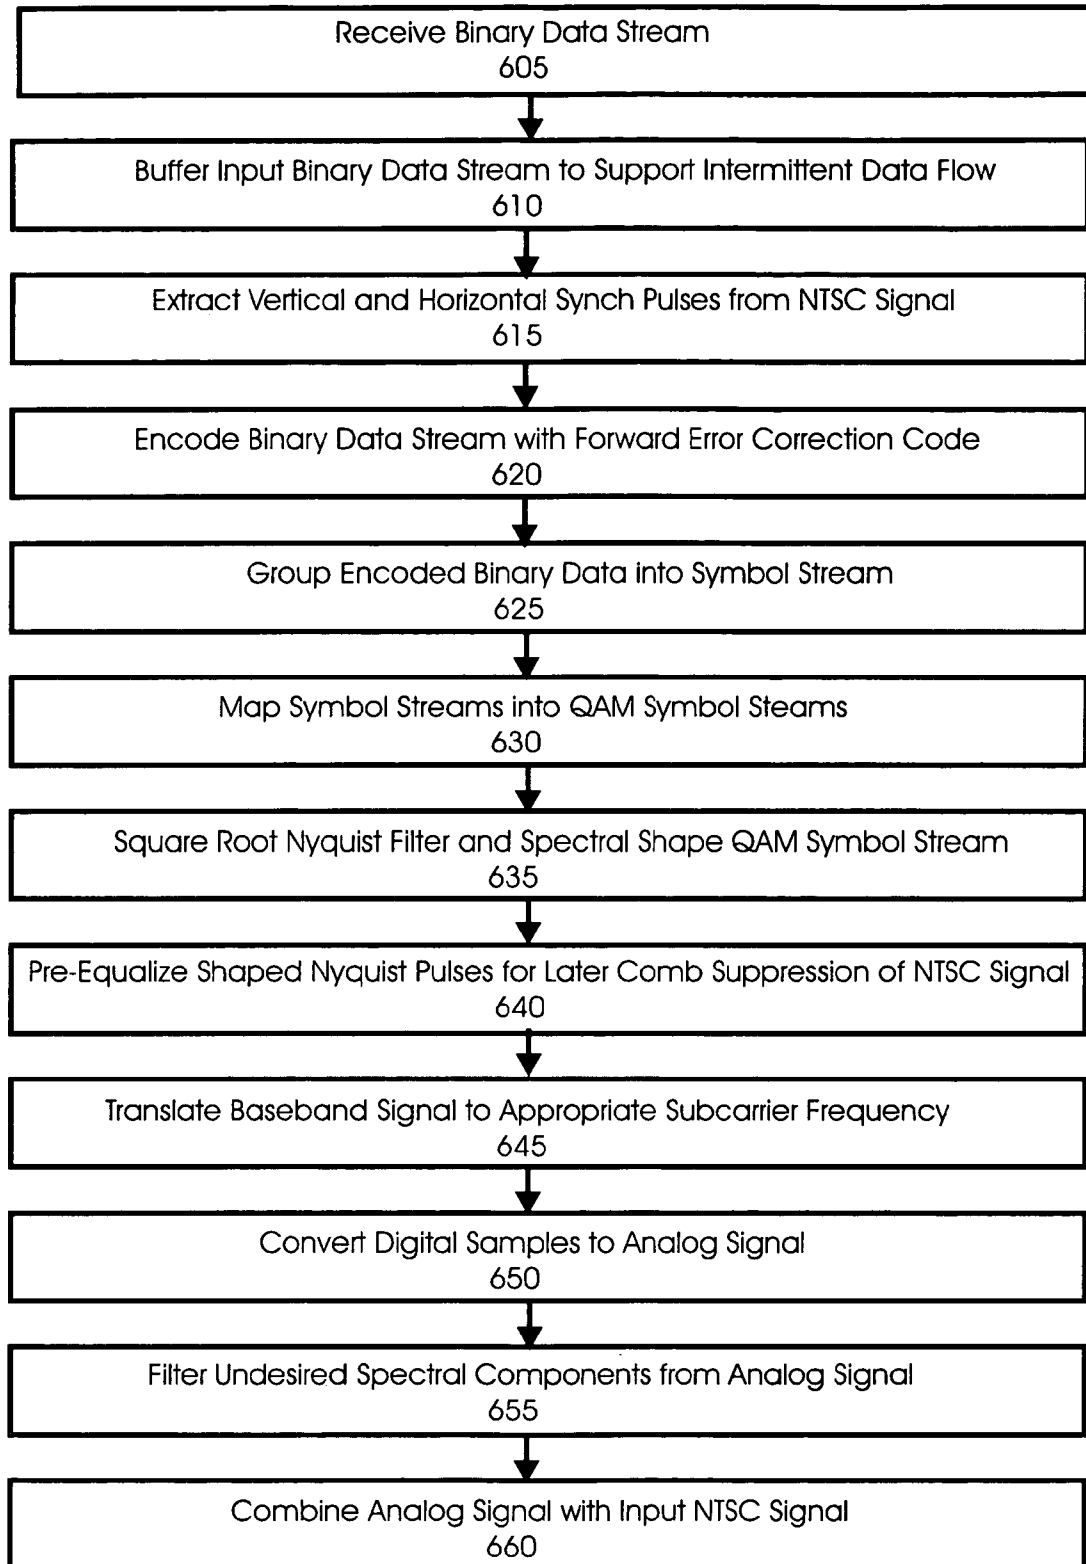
Receive Binary Data Stream
605

Buffer Input Binary Data Stream to Support Intermittent Data Flow
610

Extract Vertical and Horizontal Synch Pulses from NTSC Signal
615

Encode Binary Data Stream with Forward Error Correction Code
620

Group Encoded Binary Data into Symbol Stream
625

Map Symbol Streams into QAM Symbol Steams
630

Square Root Nyquist Filter and Spectral Shape QAM Symbol Stream
635

Pre-Equalize Shaped Nyquist Pulses for Later Comb Suppression of NTSC Signal
640

Translate Baseband Signal to Appropriate Subcarrier Frequency
645

Convert Digital Samples to Analog Signal
650

Filter Undesired Spectral Components from Analog Signal
655

Combine Analog Signal with Input NTSC Signal
660